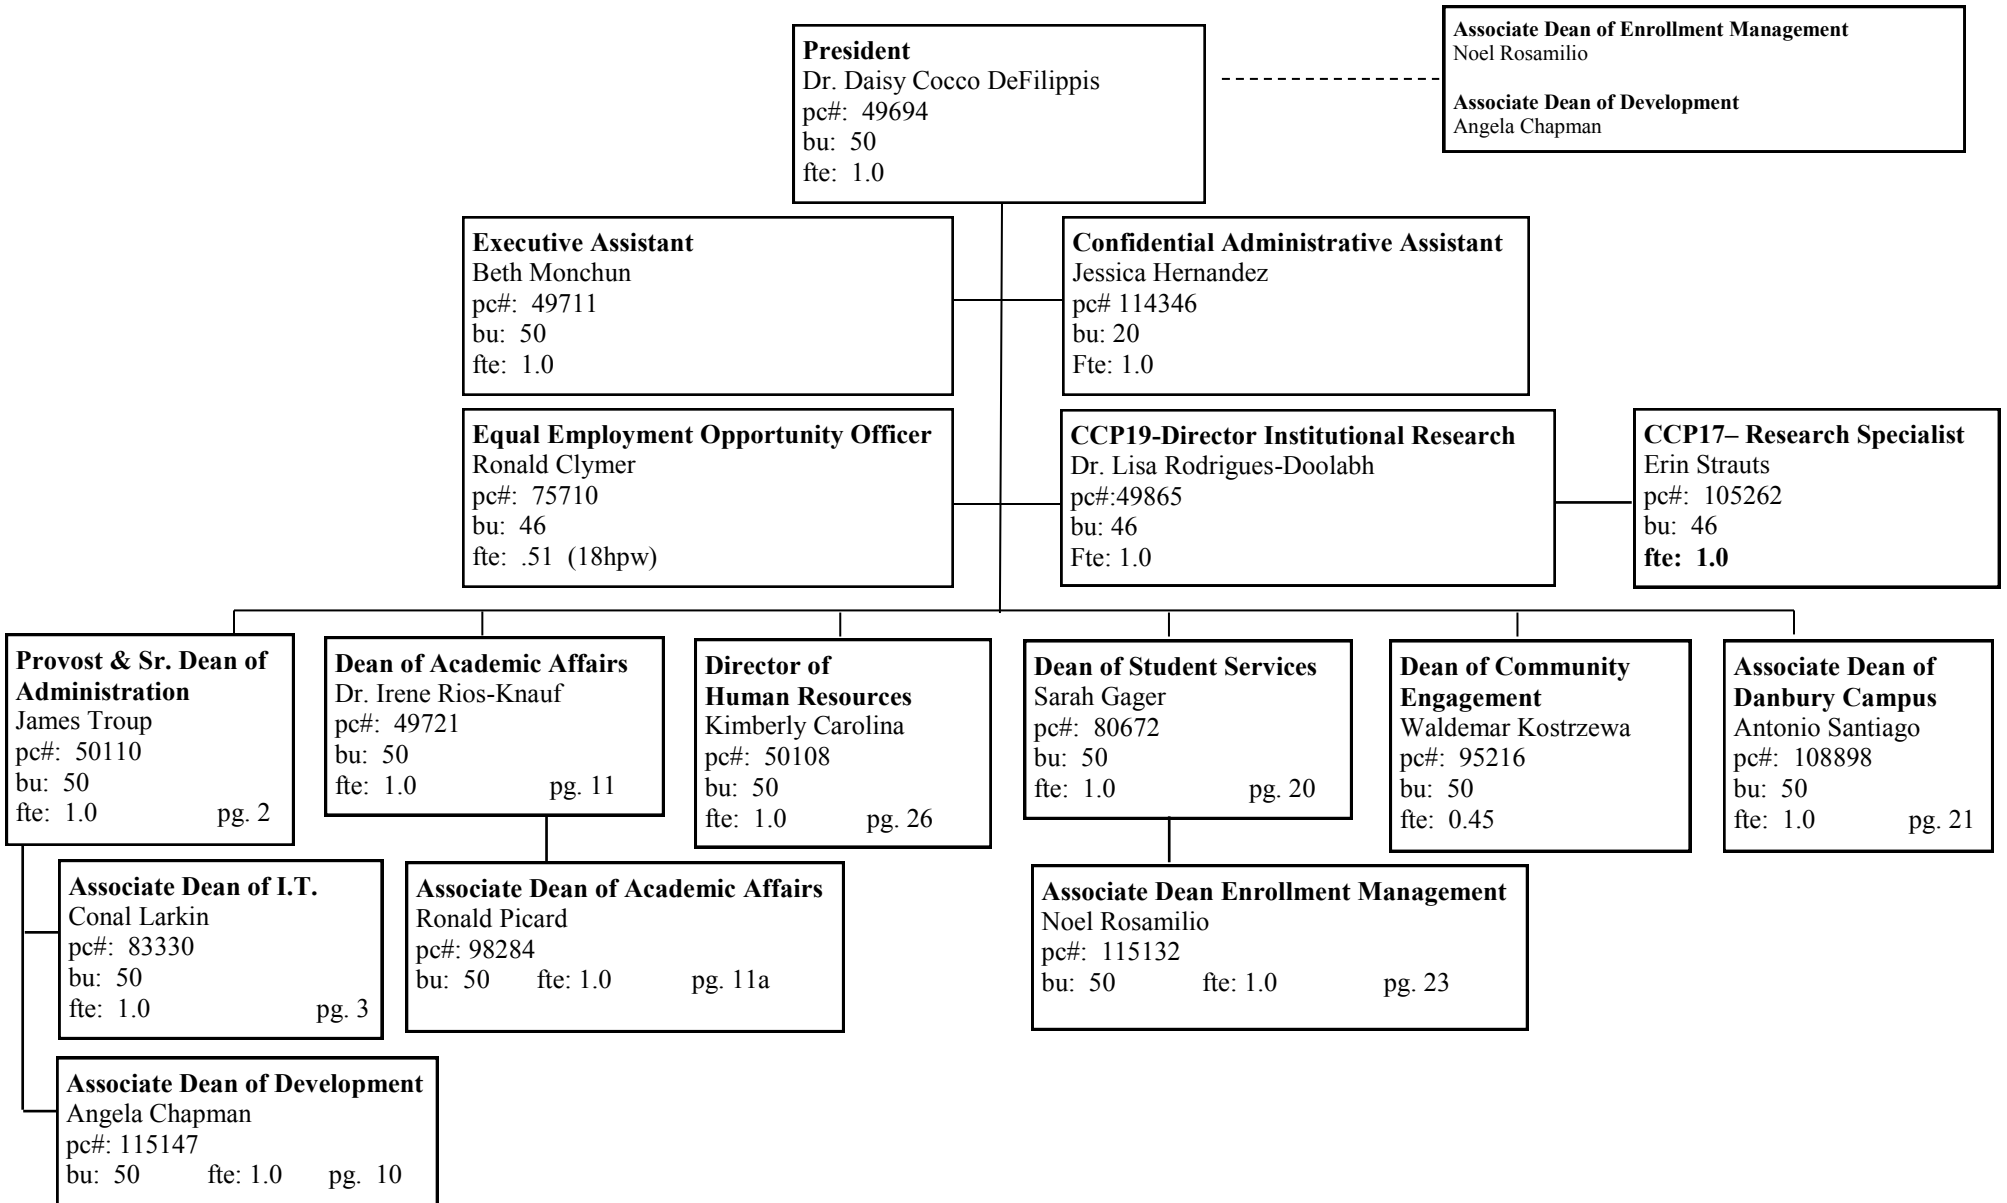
**President**
Dr. Daisy Cocco DeFilippis
pc#: 49694
bu: 50
fte: 1.0

**Associate Dean of Enrollment Management**
Noel Rosamilio

**Associate Dean of Development**
Angela Chapman

**Executive Assistant**
Beth Monchun
pc#: 49711
bu: 50
fte: 1.0

**Confidential Administrative Assistant**
Jessica Hernandez
pc# 114346
bu: 20
Fte: 1.0

**Equal Employment Opportunity Officer**
Ronald Clymer
pc#: 75710
bu: 46
fte: .51 (18hpw)

**CCP19-Director Institutional Research**
Dr. Lisa Rodrigues-Doolabh
pc#:49865
bu: 46
Fte: 1.0

**CCP17– Research Specialist**
Erin Strauts
pc#: 105262
bu: 46
**fte: 1.0**

**Provost & Sr. Dean of Administration**
James Troup
pc#: 50110
bu: 50
fte: 1.0 pg. 2

**Dean of Academic Affairs**
Dr. Irene Rios-Knauf
pc#: 49721
bu: 50
fte: 1.0 pg. 11

**Director of Human Resources**
Kimberly Carolina
pc#: 50108
bu: 50
fte: 1.0 pg. 26

**Dean of Student Services**
Sarah Gager
pc#: 80672
bu: 50
fte: 1.0 pg. 20

**Dean of Community Engagement**
Waldemar Kostrzewa
pc#: 95216
bu: 50
fte: 0.45

**Associate Dean of Danbury Campus**
Antonio Santiago
pc#: 108898
bu: 50
fte: 1.0 pg. 21

**Associate Dean of I.T.**
Conal Larkin
pc#: 83330
bu: 50
fte: 1.0 pg. 3

**Associate Dean of Academic Affairs**
Ronald Picard
pc#: 98284
bu: 50 fte: 1.0 pg. 11a

**Associate Dean Enrollment Management**
Noel Rosamilio
pc#: 115132
bu: 50 fte: 1.0 pg. 23

**Associate Dean of Development**
Angela Chapman
pc#: 115147
bu: 50 fte: 1.0 pg. 10